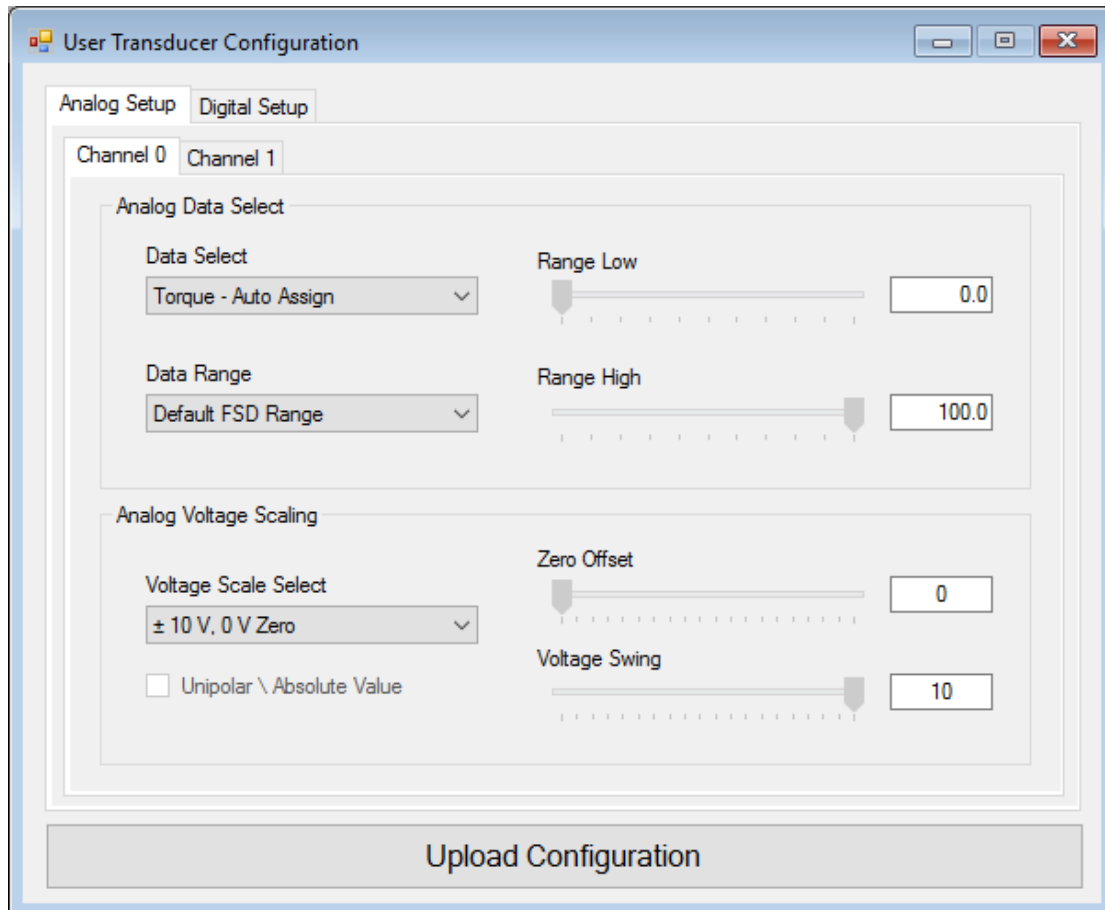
User Transducer Configuration

Analog Setup
Digital Setup

Channel 0
Channel 1

Analog Data Select

Data Select
Torque - Auto Assign

Range Low
0.0

Data Range
Default FSD Range

Range High
100.0

Analog Voltage Scaling

Zero Offset
0

Voltage Scale Select
± 10 V, 0 V Zero

Voltage Swing
10

Unipolar \ Absolute Value

Upload Configuration